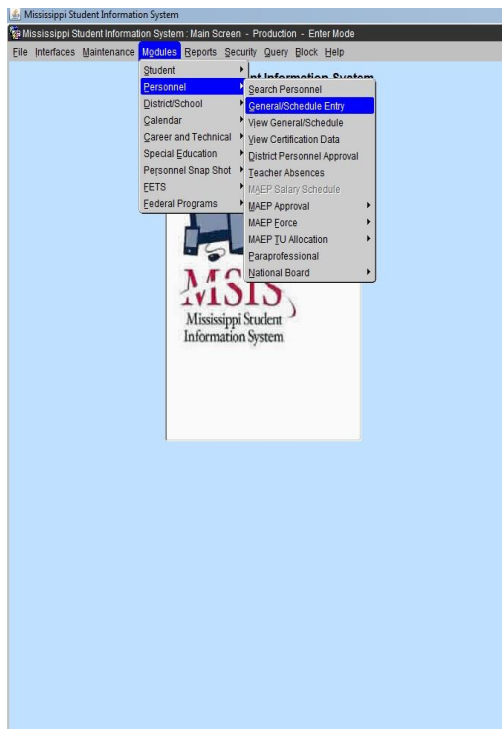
Mississippi Student Information System

Mississippi Student Information System : Main Screen - Production - Enter Mode

File Interfaces Maintenance Modules Reports Security Query Block Help

Student
Personnel
District/School
Calendar
Career and Technical
Special Education
Personnel Snap Shot
FETS
Federal Programs

Search Personnel
General/Schedule Entry
View General/Schedule
View Certification Data
District Personnel Approval
Teacher Absences
MAEP Salary Schedule
MAEP Approval
MAEP Force
MAEP TU Allocation
Paraprofessional
National Board

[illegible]nt Information System

MSIS
Mississippi Student Information System